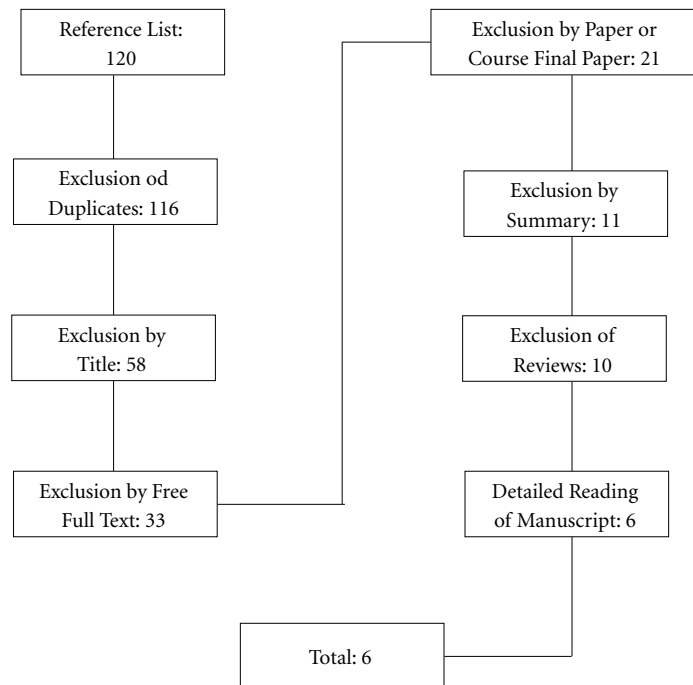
Reference List: 120

Exclusion od Duplicates: 116

Exclusion by Title: 58

Exclusion by Free Full Text: 33

Exclusion by Paper or Course Final Paper: 21

Exclusion by Summary: 11

Exclusion of Reviews: 10

Detailed Reading of Manuscript: 6

Total: 6